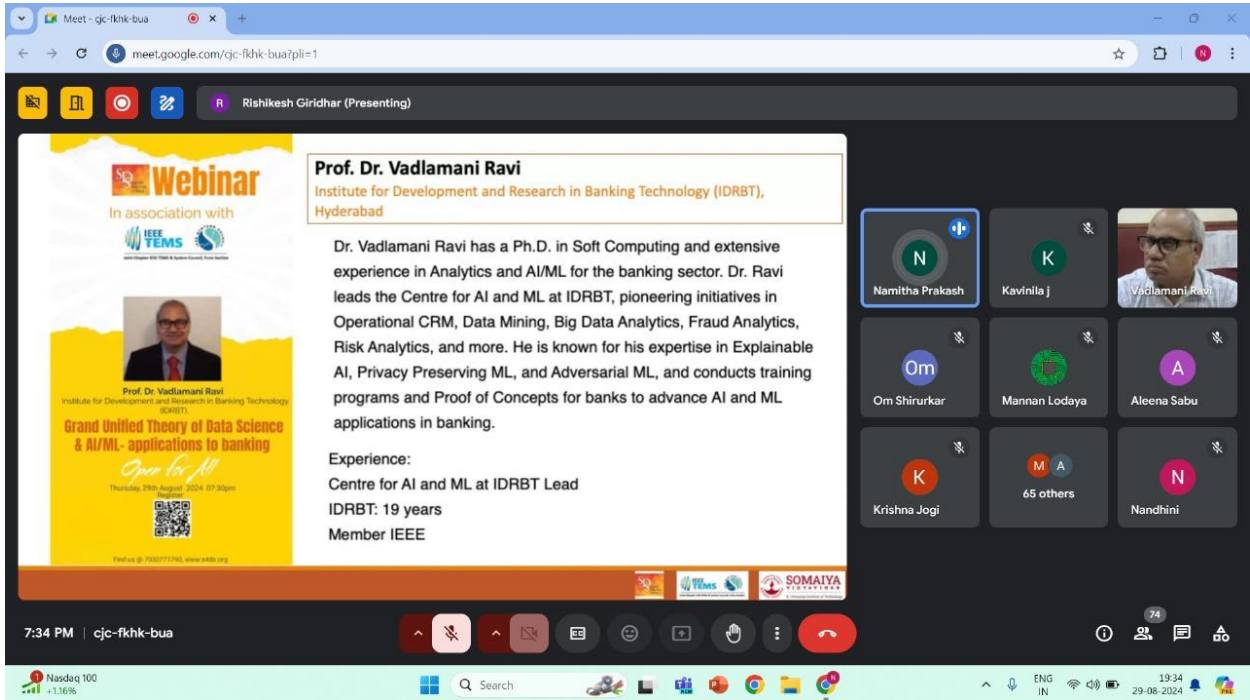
Meet - cjc-fkhk-bua

meet.google.com/cjc-fkhk-bua?pli=1

Rishikesh Giridhar (Presenting)

Webinar
In association with
IEEE TEMS

Prof. Dr. Vadlamani Ravi
Institute for Development and Research in Banking Technology (IDRBT)
Grand Unified Theory of Data Science & AI/ML- applications to banking
Open for All
Thursday, 29th August 2024 07:30pm
Register

Prof. Dr. Vadlamani Ravi
Institute for Development and Research in Banking Technology (IDRBT), Hyderabad

Dr. Vadlamani Ravi has a Ph.D. in Soft Computing and extensive experience in Analytics and AI/ML for the banking sector. Dr. Ravi leads the Centre for AI and ML at IDRBT, pioneering initiatives in Operational CRM, Data Mining, Big Data Analytics, Fraud Analytics, Risk Analytics, and more. He is known for his expertise in Explainable AI, Privacy Preserving ML, and Adversarial ML, and conducts training programs and Proof of Concepts for banks to advance AI and ML applications in banking.

Experience:
Centre for AI and ML at IDRBT Lead
IDRBT: 19 years
Member IEEE

SOMAIYA

N
Namitha Prakash
K
Kavinila j
Vadlamani Ravi
Om
Om Shirurkar
Mannan Lodaya
A
Aleena Sabu
K
Krishna Jogi
M A
65 others
N
Nandhini

7:34 PM | cjc-fkhk-bua

74

Nasdaq 100
+1.16%
Search
ENG
IN
19:34
29-08-2024